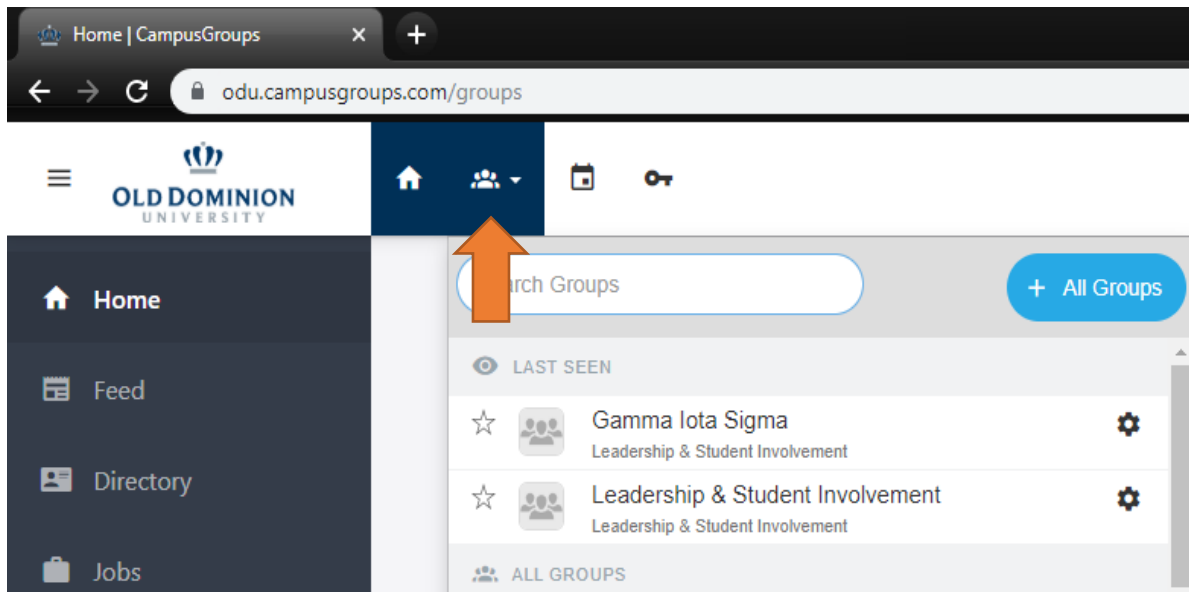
Home | CampusGroups

odu.campusgroups.com/groups

OLD DOMINION
UNIVERSITY

Home

Feed

Directory

Jobs

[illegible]rch Groups

+ All Groups

LAST SEEN

Gamma Iota Sigma
Leadership & Student Involvement

Leadership & Student Involvement
Leadership & Student Involvement

ALL GROUPS